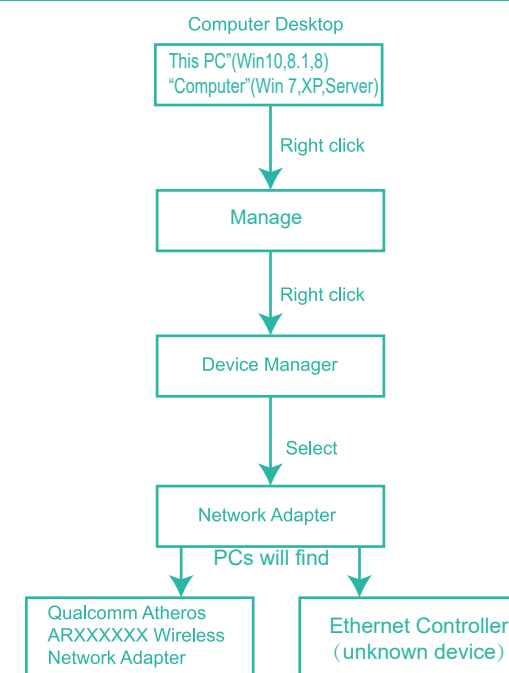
Computer Desktop

This PC"(Win10,8.1,8)
"Computer"(Win 7,XP,Server)

Right click

Manage

Right click

Device Manager

Select

Network Adapter

PCs will find

Qualcomm Atheros ARXXXXXX Wireless Network Adapter

Ethernet Controller (unknown device)